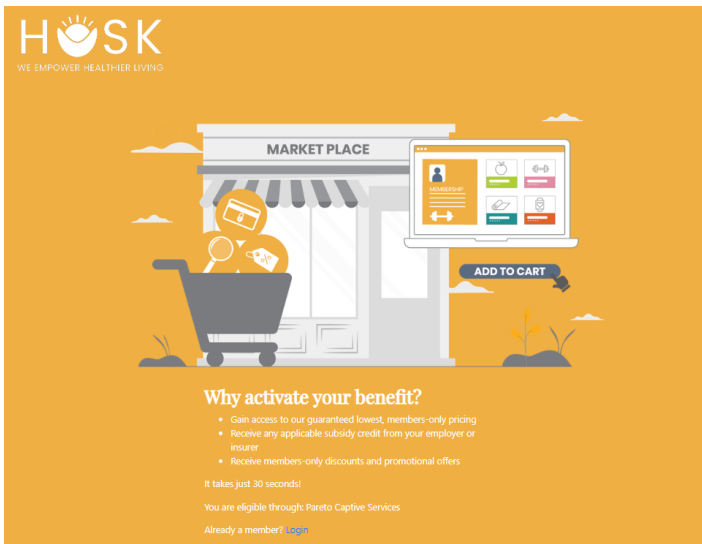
HUSK
WE EMPOWER HEALTHIER LIVING

MARKET PLACE

MEMBERSHIP

ADD TO CART

Why activate your benefit?

- Gain access to our guaranteed lowest, members-only pricing
- Receive any applicable subsidy credit from your employer or insurer
- Receive members-only discounts and promotional offers

It takes just 30 seconds!

You are eligible through: Pareto Captive Services

Already a member? Login